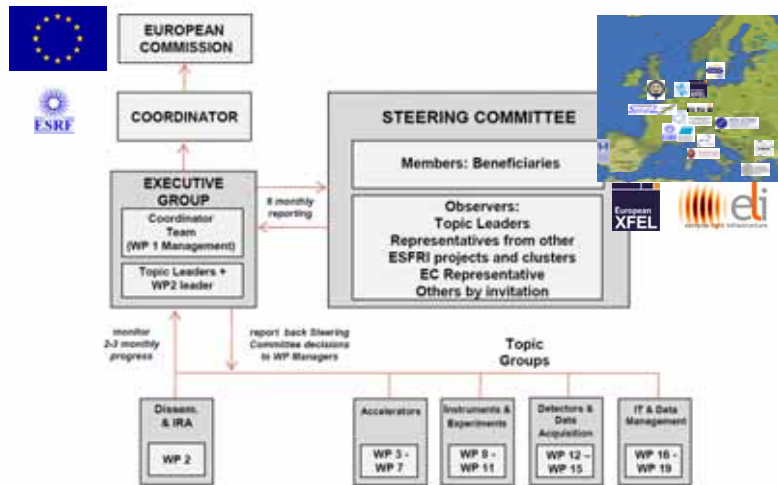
ESRF

EUROPEAN COMMISSION

COORDINATOR

STEERING COMMITTEE

Members: Beneficiaries

Observers:
Topic Leaders
Representatives from other ESFRI projects and clusters
EC Representative
Others by invitation

EXECUTIVE GROUP

Coordinator Team (WP 1 Management)

Topic Leaders + WP2 leader

6 monthly reporting

monitor 2-3 monthly progress

report back Steering Committee decisions to WP Managers

Topic Groups

Dissem. & IRA

WP 2

Accelerators

WP 3 - WP 7

Instruments & Experiments

WP 8 - WP 11

Detectors & Data Acquisition

WP 12 - WP 15

IT & Data Management

WP 16 - WP 19

European XFEL

eli
extreme light infrastructure